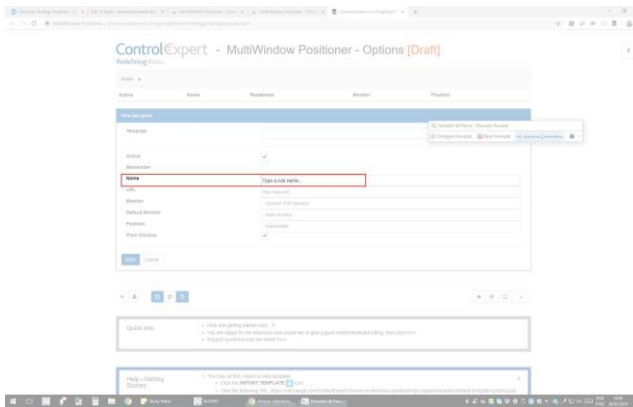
ControlExpert - MultiWindow Positioner - Options [Draft]

Redefining Rules

Active | Name | Remember | Monitor | Position

New rule options

Template

Active ✓
Remember
Name | Type a rule name...
URL
Monitor
Default Monitor
Position
Point Window ✓

Add | Cancel

Quick Info

Help - Getting Started